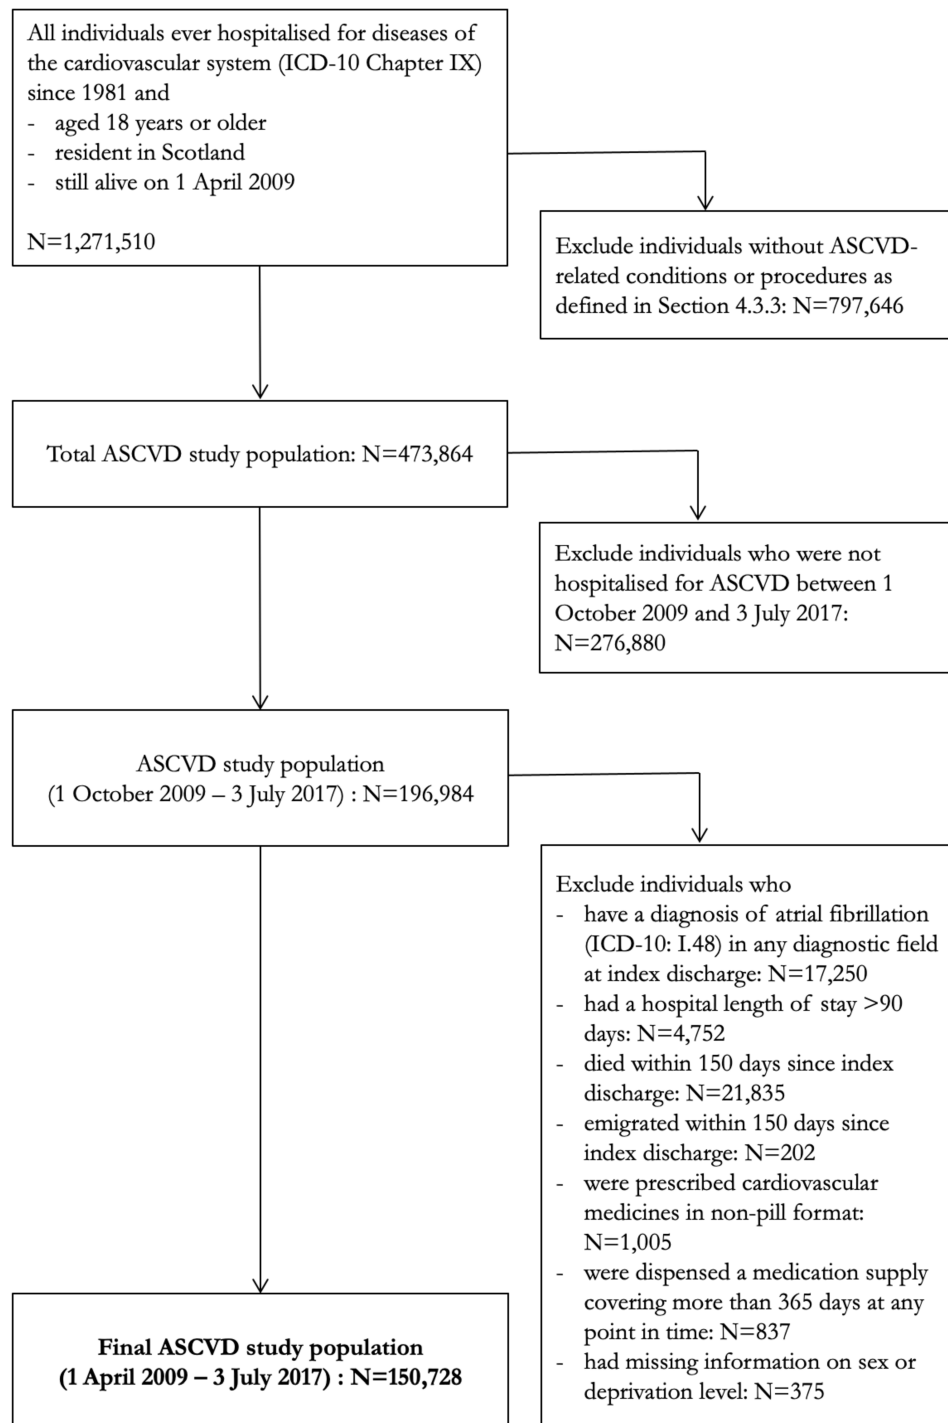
All individuals ever hospitalised for diseases of the cardiovascular system (ICD-10 Chapter IX) since 1981 and
- aged 18 years or older
- resident in Scotland
- still alive on 1 April 2009

N=1,271,510

Exclude individuals without ASCVD-related conditions or procedures as defined in Section 4.3.3: N=797,646

Total ASCVD study population: N=473,864

Exclude individuals who were not hospitalised for ASCVD between 1 October 2009 and 3 July 2017: N=276,880

ASCVD study population (1 October 2009 – 3 July 2017) : N=196,984

Exclude individuals who
- have a diagnosis of atrial fibrillation (ICD-10: I.48) in any diagnostic field at index discharge: N=17,250
- had a hospital length of stay >90 days: N=4,752
- died within 150 days since index discharge: N=21,835
- emigrated within 150 days since index discharge: N=202
- were prescribed cardiovascular medicines in non-pill format: N=1,005
- were dispensed a medication supply covering more than 365 days at any point in time: N=837
- had missing information on sex or deprivation level: N=375

**Final ASCVD study population (1 April 2009 – 3 July 2017) : N=150,728**